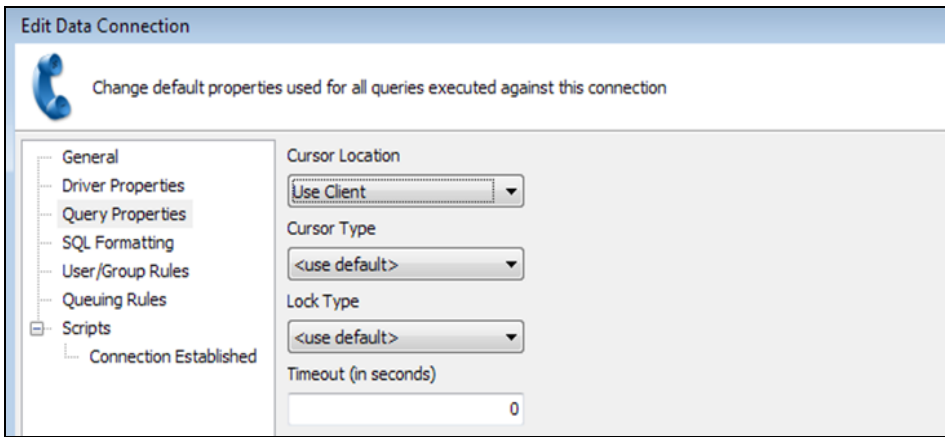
Edit Data Connection

Change default properties used for all queries executed against this connection

General
Driver Properties
Query Properties
SQL Formatting
User/Group Rules
Queuing Rules
Scripts
Connection Established

Cursor Location
Use Client
Cursor Type
<use default>
Lock Type
<use default>
Timeout (in seconds)
0